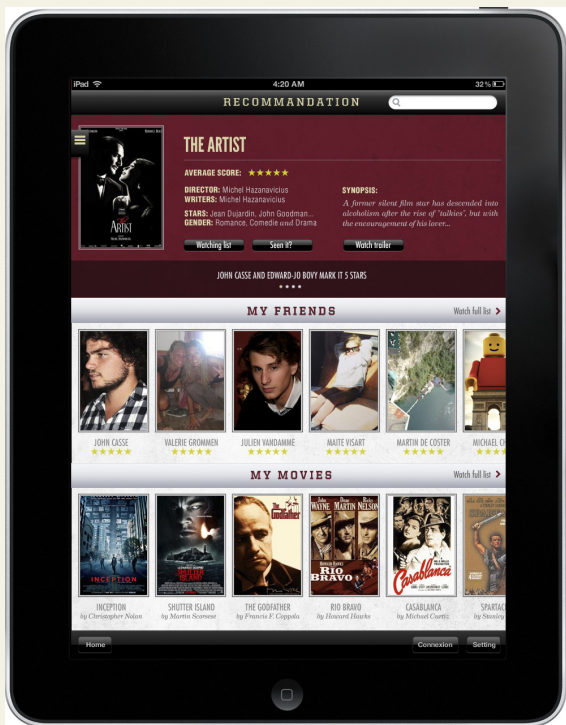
iPad
4:20 AM
32 %

RECOMMANDATION

THE ARTIST
AVERAGE SCORE: ★★★★★
DIRECTOR: Michel Hazanavicius
WRITERS: Michel Hazanavicius
STARS: Jean Dujardin, John Goodman...
GENDER: Romance, Comedie and Drama

SYNOPSIS:
A former silent film star has descended into alcoholism after the rise of "talkies", but with the encouragement of his lover...

Watching list
Seen it?
Watch trailer

JOHN CASSE AND EDWARD-JO BOVY MARK IT 5 STARS

MY FRIENDS
Watch full list

JOHN CASSE ★★★★★
VALERIE GROMMEN ★★★★★
JULIEN VANDAMME ★★★★★
MAITE VISART ★★★★★
MARTIN DE COSTER ★★★★★
MICHAEL C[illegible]

MY MOVIES
Watch full list

INCEPTION by Christopher Nolan
SHUTTER ISLAND by Martin Scorsese
THE GODFATHER by Francis F. Coppola
RIO BRAVO by Howard Hawks
CASABLANCA by Michael Curtiz
SPARTAC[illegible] by Stanley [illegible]

Home
Connexion
Setting